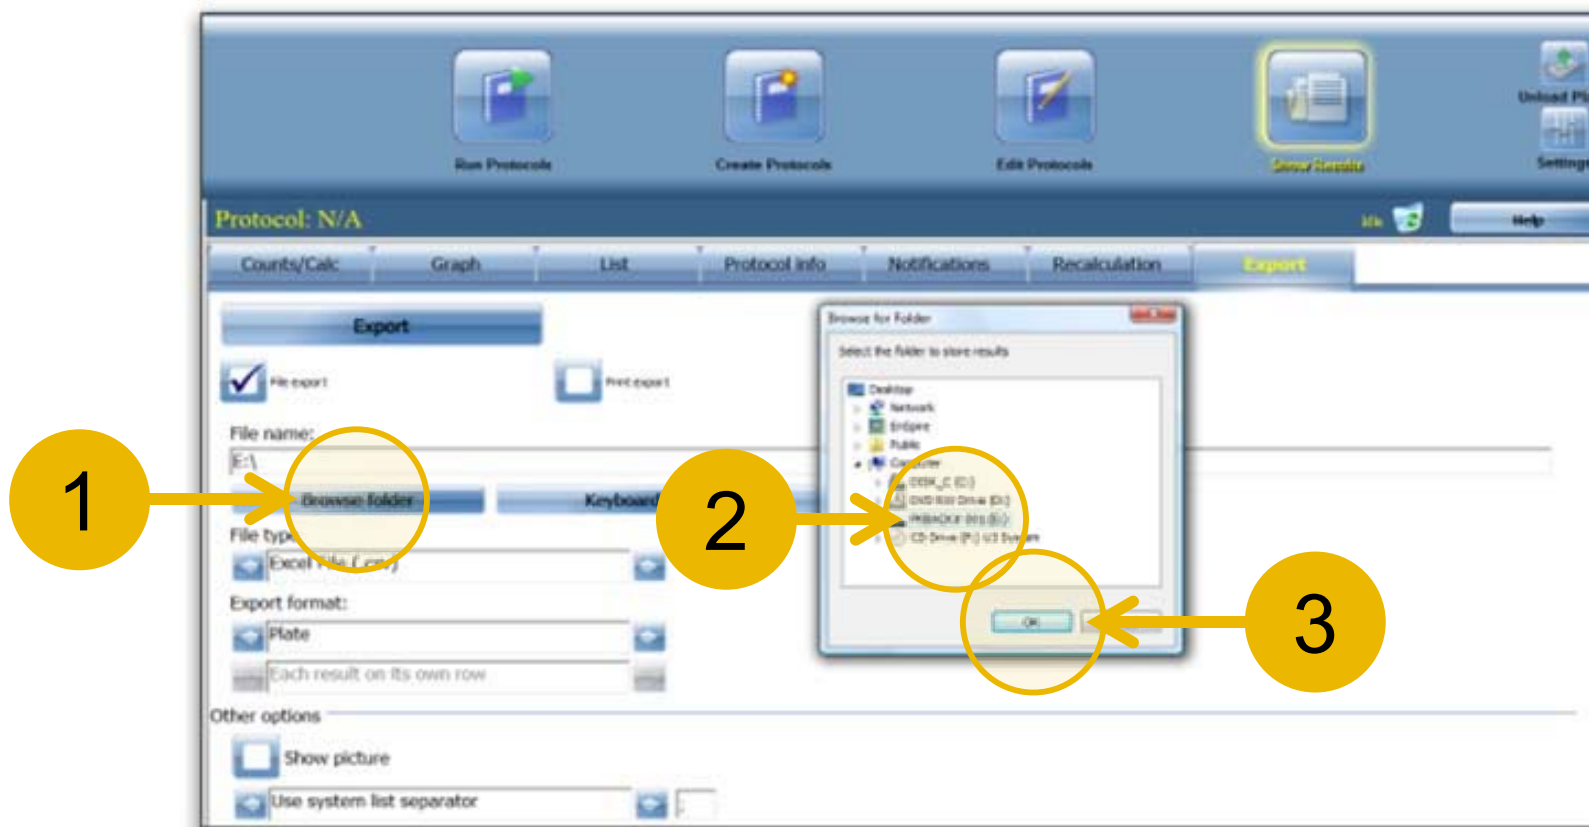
Run Protocols

Create Protocols

Edit Protocols

Show Results

Unload Pl

Settings

Protocol: N/A

Help

Counts/Calc

Graph

List

Protocol info

Notifications

Recalculation

Export

Export

File export

Print export

File name:

E:\

Browse folder

Keyboard

File type

Excel file (.csv)

Export format:

Plate

Each result on its own row

Other options

Show picture

Use system list separator

Browse for Folder

Select the folder to store results

Desktop

Network

Enspire

Public

Computer

DISK_C (C:)

DVD RW Drive (D:)

PBBACKUP (E:)

CD Drive (F:) U3 System

OK

1

2

3